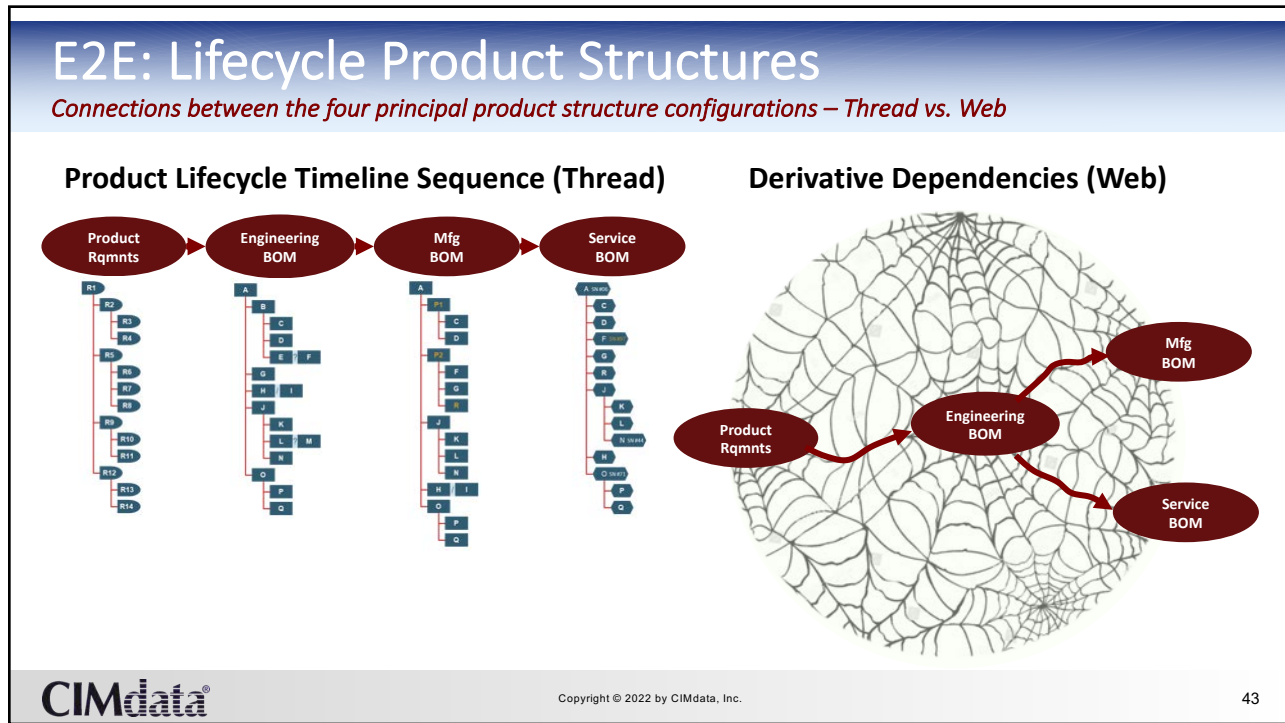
E2E: Lifecycle Product Structures

Connections between the four principal product structure configurations – Thread vs. Web

Product Lifecycle Timeline Sequence (Thread)

Product Rqmnts

Engineering BOM

Mfg BOM

Service BOM

R1
R2
R3
R4
R5
R6
R7
R8
R9
R10
R11
R12
R13
R14

A
B
C
D
E
F
G
H
I
J
K
L
M
N
O
P
Q

A
P1
C
D
P2
F
G
R
J
K
L
N
H
I
O
P
Q

A SN#56
C
D
F SN#43
G
R
J
K
L
N SN#44
H
O SN#77
P
Q

Derivative Dependencies (Web)

Product Rqmnts

Engineering BOM

Mfg BOM

Service BOM

CIMdata®

Copyright © 2022 by CIMdata, Inc.

43